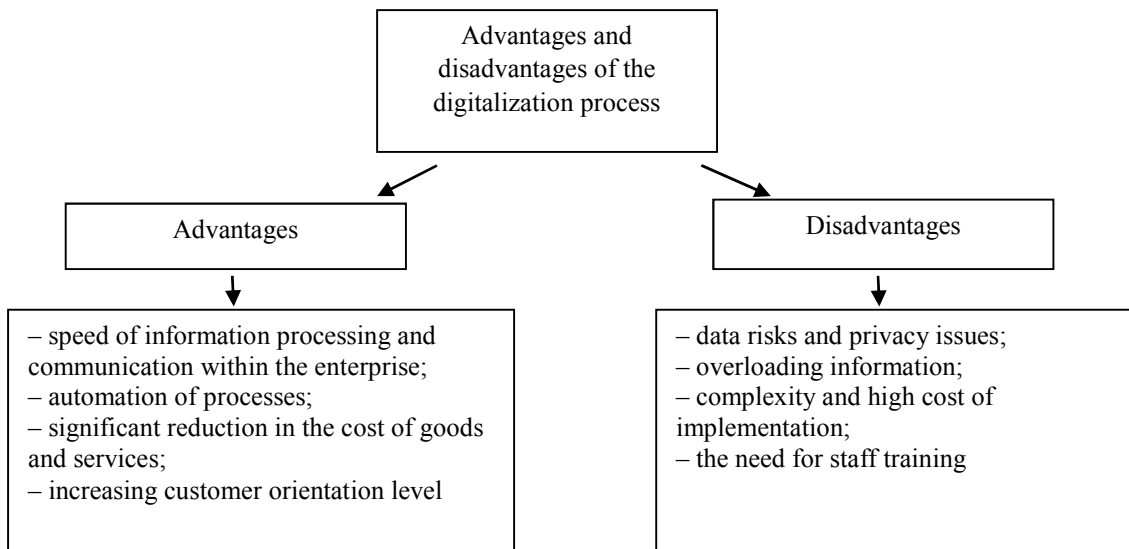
Advantages and disadvantages of the digitalization process

Advantages

Disadvantages

– speed of information processing and communication within the enterprise;
– automation of processes;
– significant reduction in the cost of goods and services;
– increasing customer orientation level

– data risks and privacy issues;
– overloading information;
– complexity and high cost of implementation;
– the need for staff training